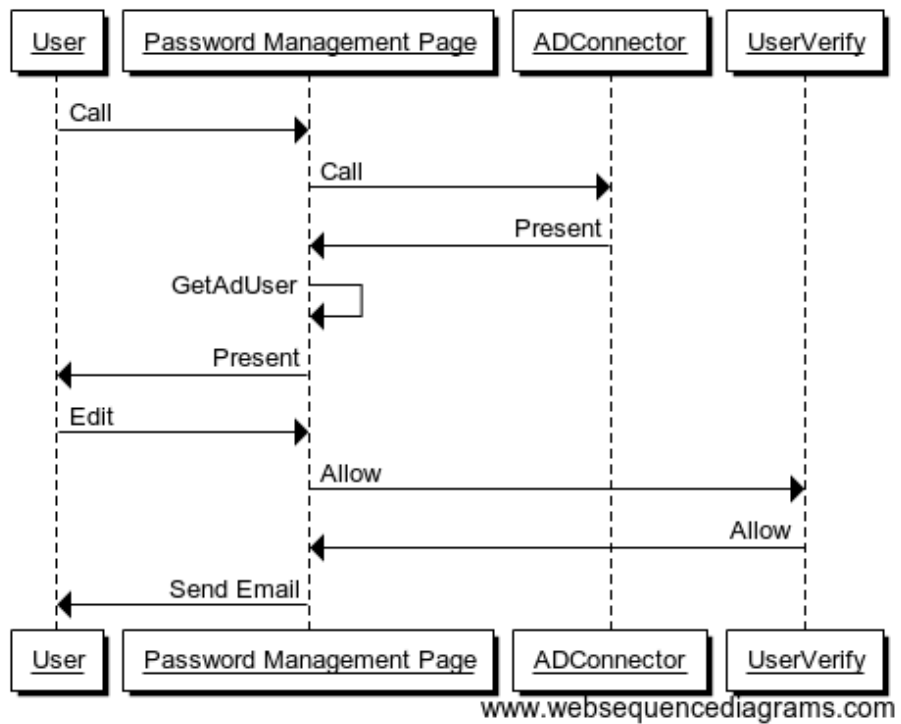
User
Password Management Page
ADConnector
UserVerify

Call
Call
Present
GetAdUser
Present
Edit
Allow
Allow
Send Email

User
Password Management Page
ADConnector
UserVerify

www.websequencediagrams.com